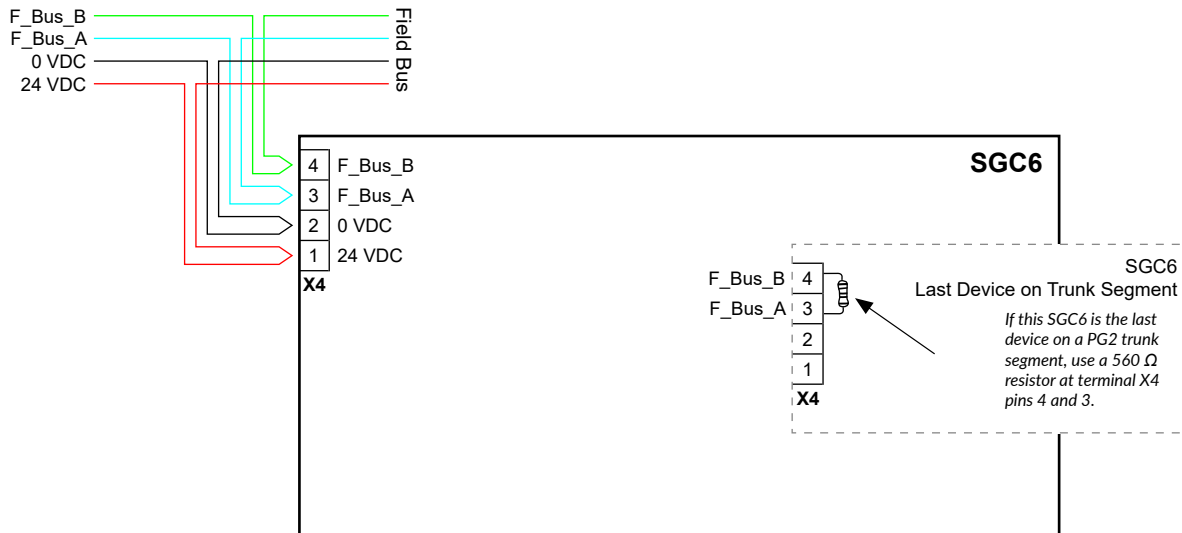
F_Bus_B
F_Bus_A
0 VDC
24 VDC

Field Bus

SGC6

4 F_Bus_B
3 F_Bus_A
2 0 VDC
1 24 VDC
X4

SGC6
Last Device on Trunk Segment

F_Bus_B 4
F_Bus_A 3
2
1
X4

*If this SGC6 is the last device on a PG2 trunk segment, use a 560 Ω resistor at terminal X4 pins 4 and 3.*